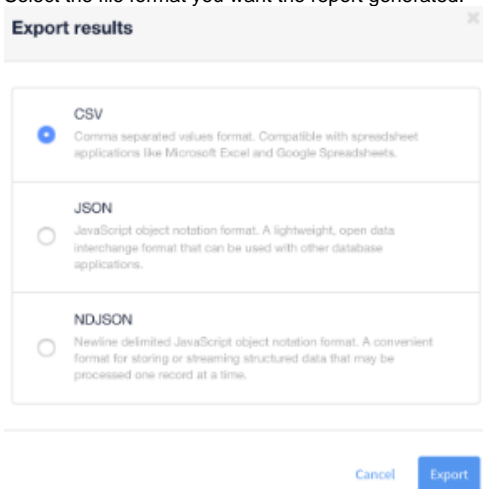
Select the file format you want the report generated.

Export results

×

CSV
Comma separated values format. Compatible with spreadsheet applications like Microsoft Excel and Google Spreadsheets.

JSON
JavaScript object notation format. A lightweight, open data interchange format that can be used with other database applications.

NDJSON
Newline delimited JavaScript object notation format. A convenient format for storing or streaming structured data that may be processed one record at a time.

Cancel Export